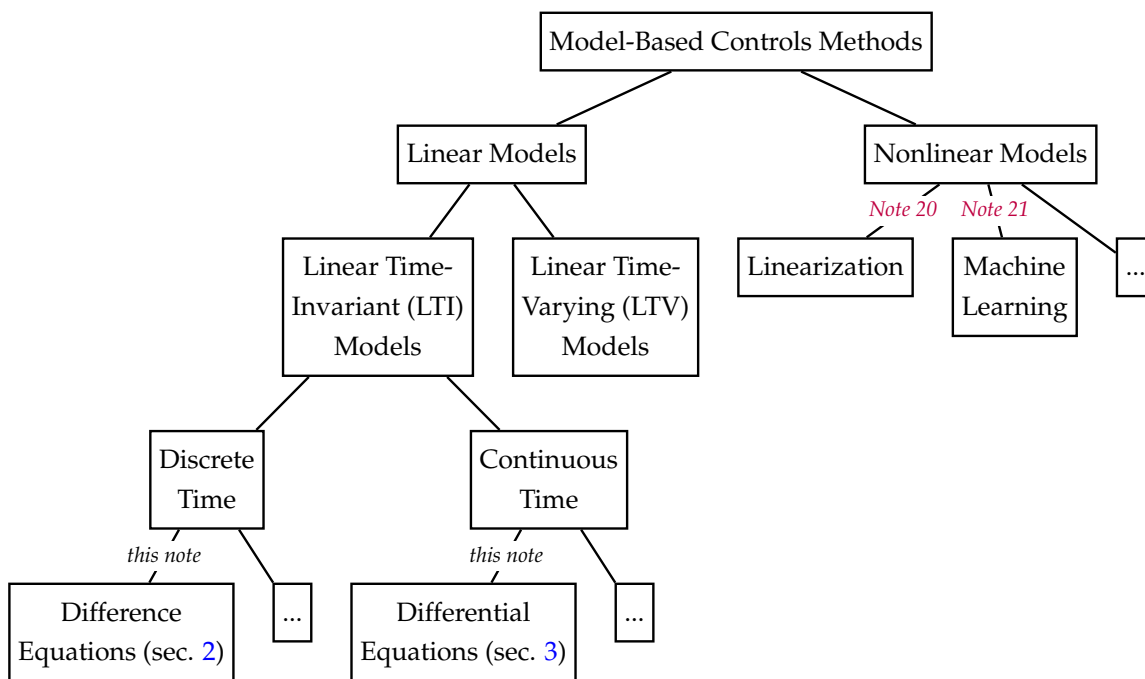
Model-Based Controls Methods

Linear Models

Nonlinear Models

Note 20

Note 21

Linearization

Machine Learning

...

Linear Time-Invariant (LTI) Models

Linear Time-Varying (LTV) Models

Discrete Time

Continuous Time

this note

this note

Difference Equations (sec. 2)

...

Differential Equations (sec. 3)

...